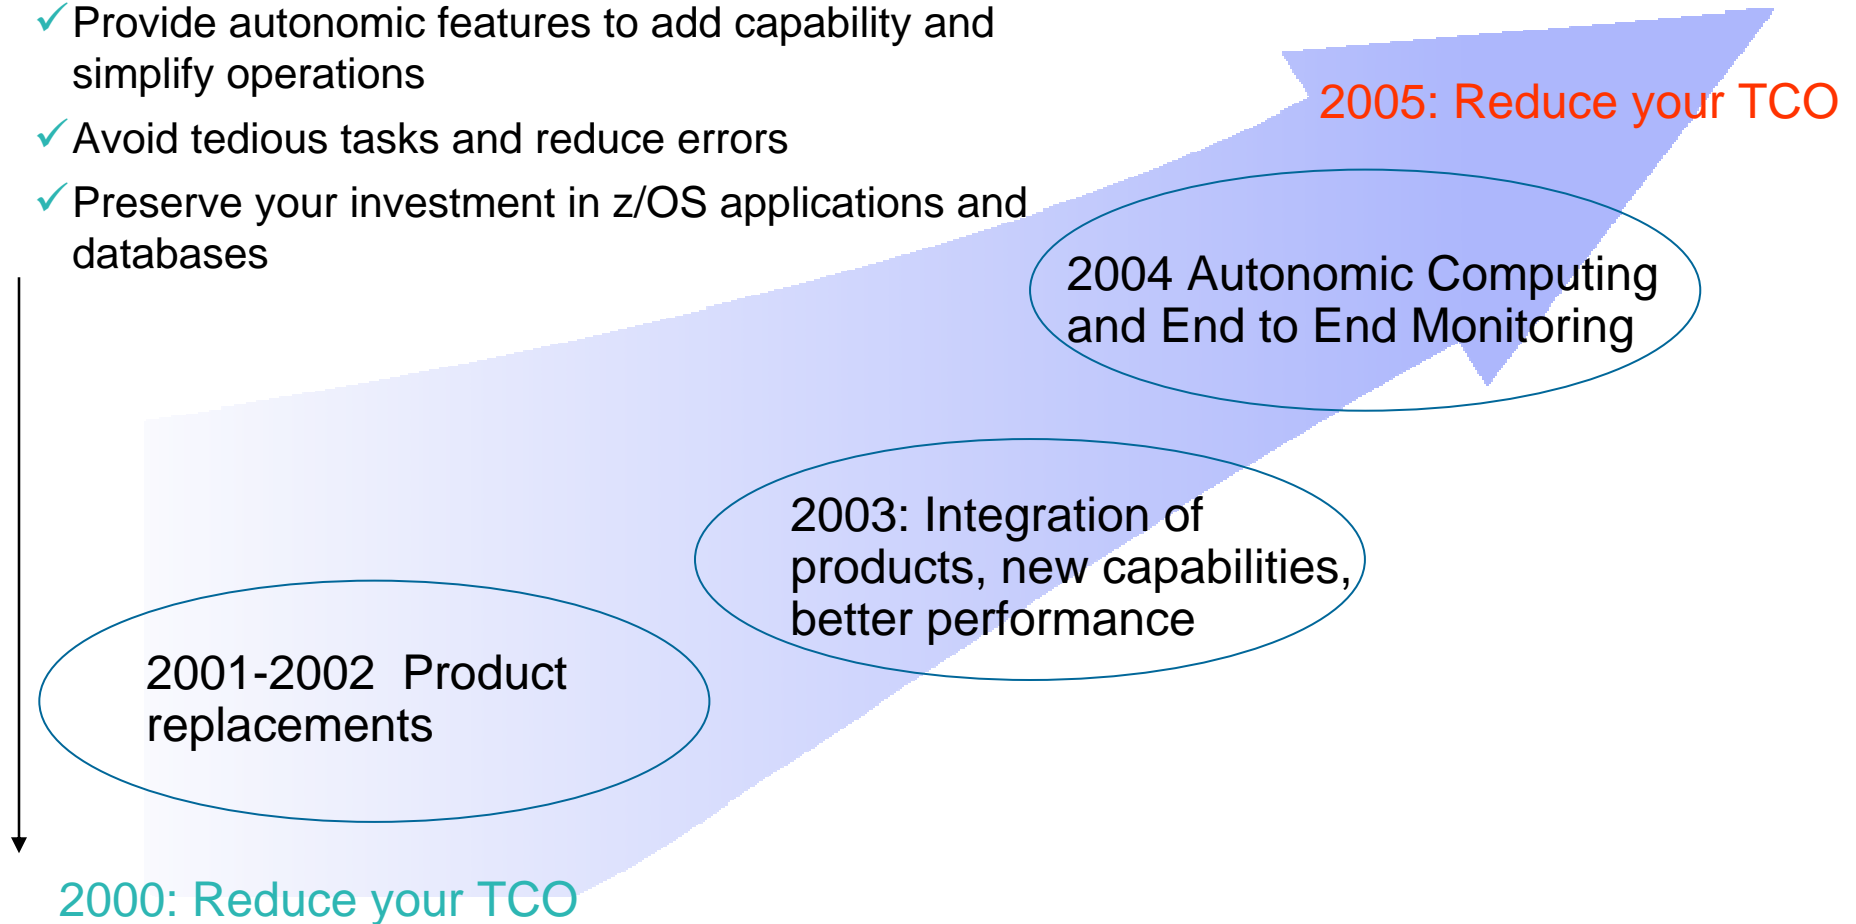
✓ Provide autonomic features to add capability and simplify operations

✓ Avoid tedious tasks and reduce errors

✓ Preserve your investment in z/OS applications and databases

2005: Reduce your TCO

2004 Autonomic Computing and End to End Monitoring

2003: Integration of products, new capabilities, better performance

2001-2002 Product replacements

2000: Reduce your TCO